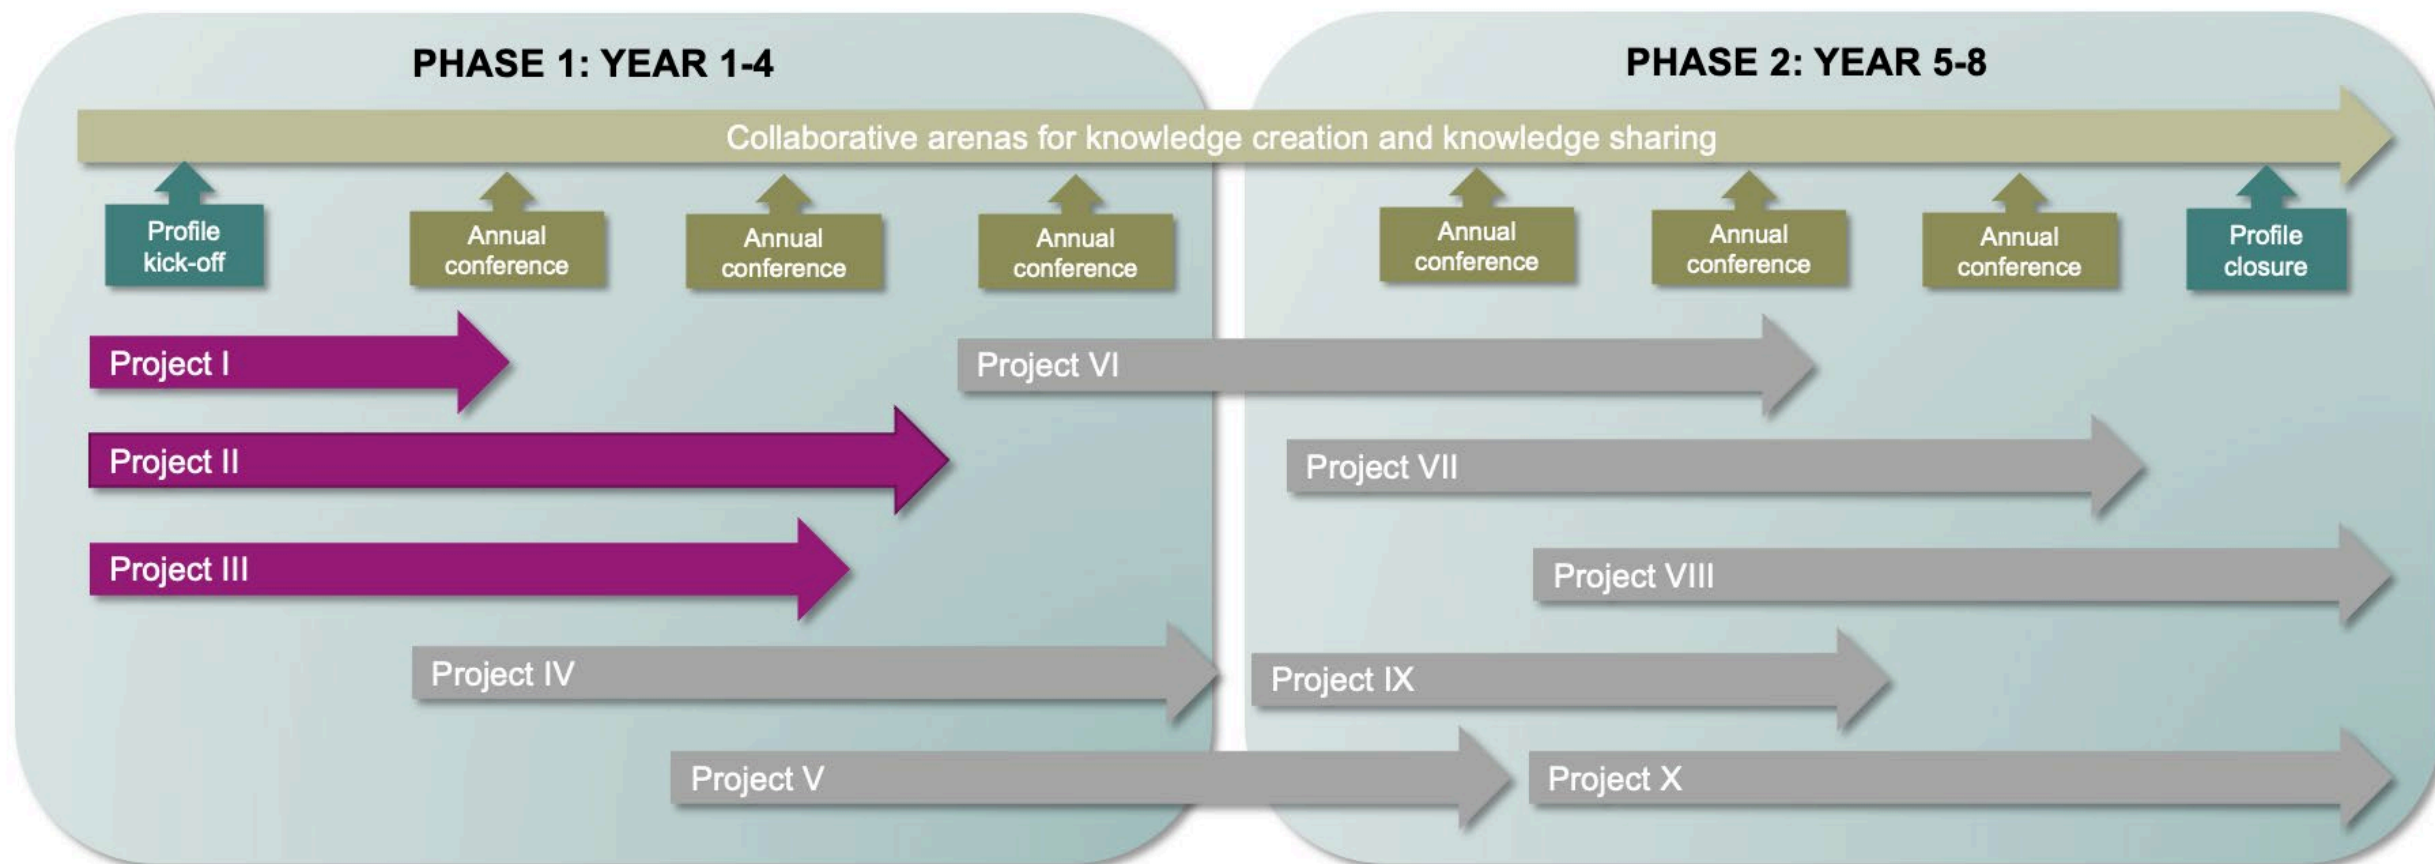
PHASE 1: YEAR 1-4

PHASE 2: YEAR 5-8

Collaborative arenas for knowledge creation and knowledge sharing

Profile kick-off

Annual conference

Annual conference

Annual conference

Annual conference

Annual conference

Annual conference

Profile closure

Project I

Project VI

Project II

Project VII

Project III

Project VIII

Project IV

Project IX

Project V

Project X